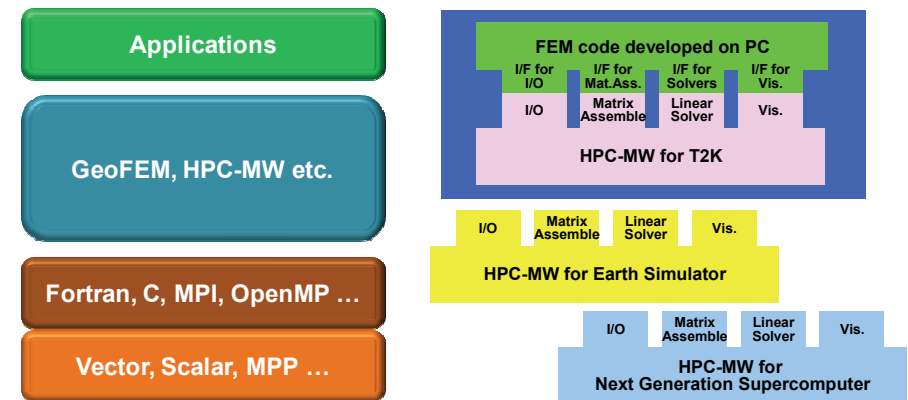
Applications

GeoFEM, HPC-MW etc.

Fortran, C, MPI, OpenMP …

Vector, Scalar, MPP …

FEM code developed on PC

I/F for I/O

I/F for Mat.Ass.

I/F for Solvers

I/F for Vis.

I/O

Matrix Assemble

Linear Solver

Vis.

HPC-MW for T2K

I/O

Matrix Assemble

Linear Solver

Vis.

HPC-MW for Earth Simulator

I/O

Matrix Assemble

Linear Solver

Vis.

HPC-MW for Next Generation Supercomputer